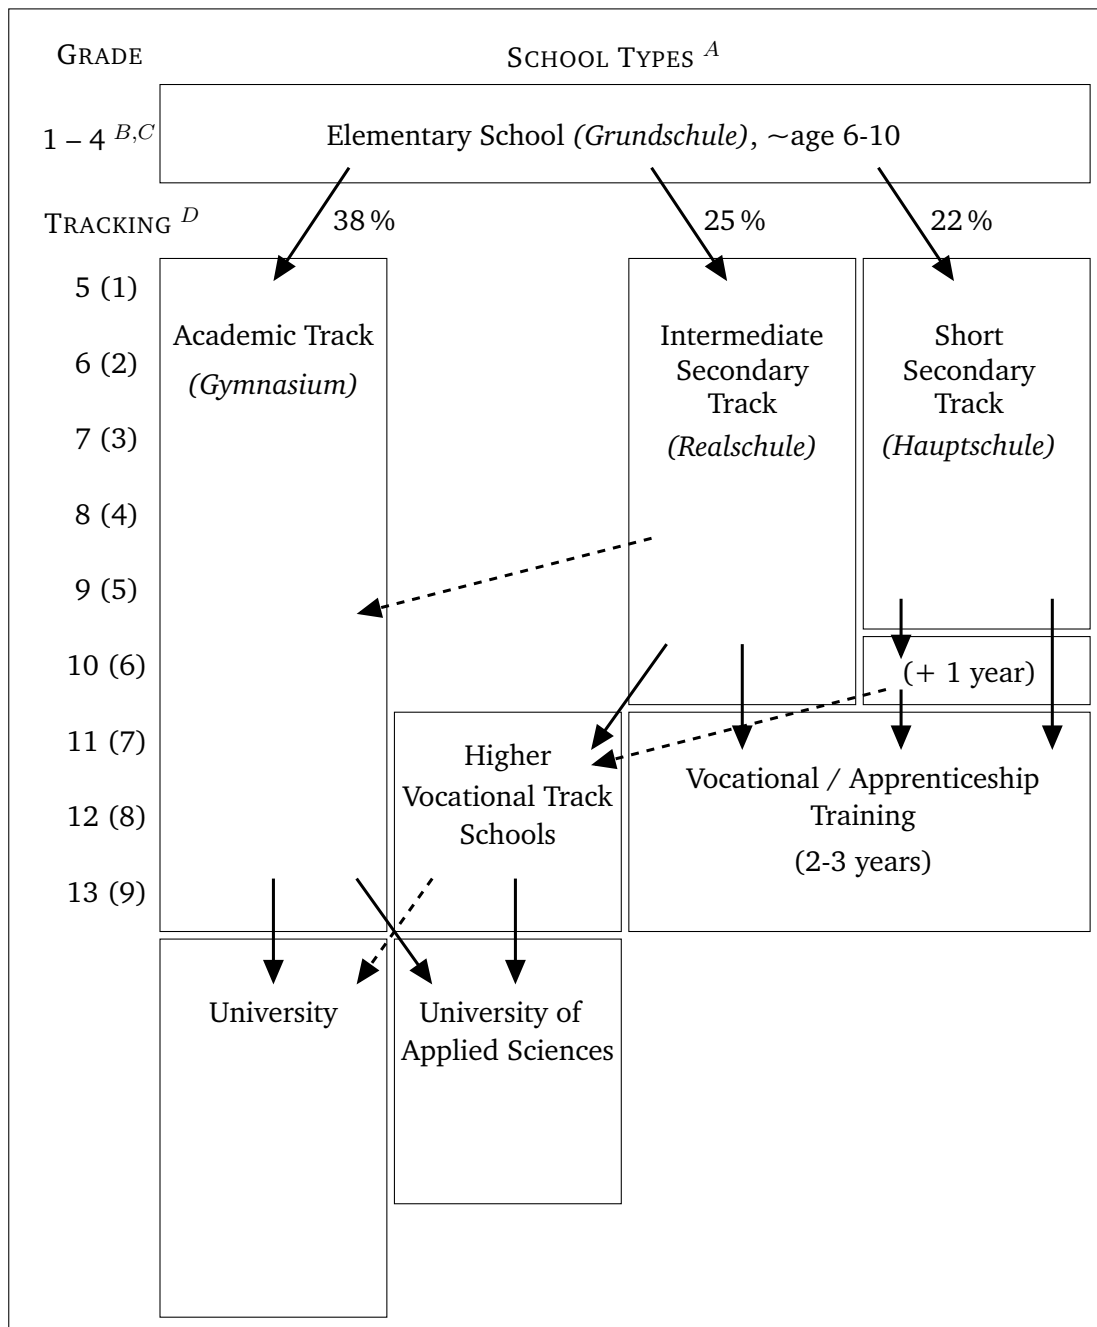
GRADE

SCHOOL TYPES $^{A}$

1 – 4 $^{B,C}$

Elementary School *(Grundschule)*, ~age 6-10

TRACKING $^{D}$

38 %

25 %

22 %

5 (1)

6 (2)

7 (3)

8 (4)

9 (5)

10 (6)

11 (7)

12 (8)

13 (9)

Academic Track *(Gymnasium)*

Intermediate Secondary Track *(Realschule)*

Short Secondary Track *(Hauptschule)*

(+ 1 year)

Higher Vocational Track Schools

Vocational / Apprenticeship Training (2-3 years)

University

University of Applied Sciences